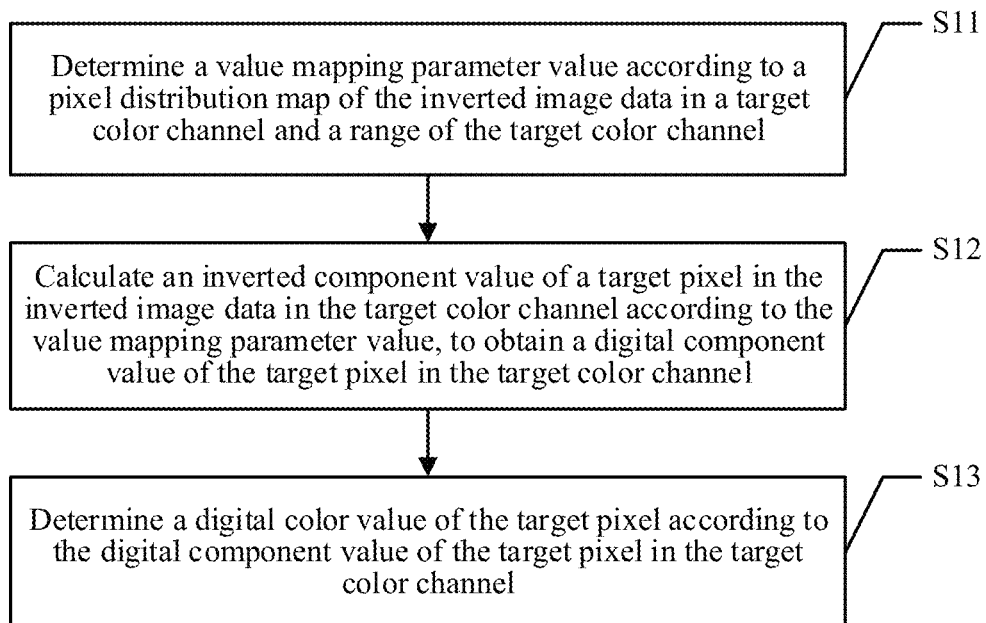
S11

Determine a value mapping parameter value according to a pixel distribution map of the inverted image data in a target color channel and a range of the target color channel

S12

Calculate an inverted component value of a target pixel in the inverted image data in the target color channel according to the value mapping parameter value, to obtain a digital component value of the target pixel in the target color channel

S13

Determine a digital color value of the target pixel according to the digital component value of the target pixel in the target color channel